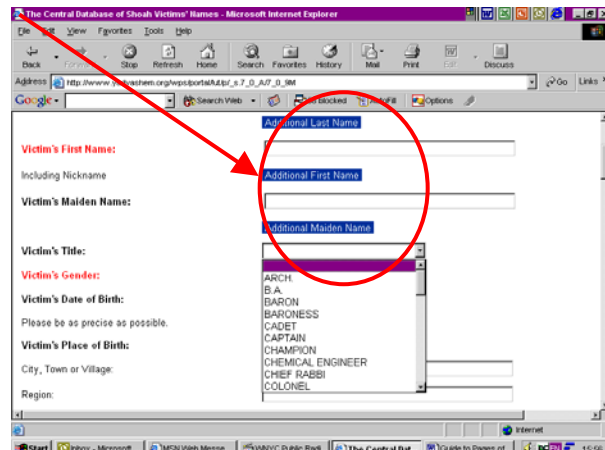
The Central Database of Shoah Victims' Names - Microsoft Internet Explorer

File Edit View Favorites Tools Help

Back Forward Stop Refresh Home Search Favorites History Mail Print Edit Discuss

Address http://www.yadvashem.org/wps/portal/!ut/p/_s.7_0_A/7_0_9IM

Go Links

Google Search Web blocked AutoFill Options

Additional Last Name

Victim's First Name:

Including Nickname

Additional First Name

Victim's Maiden Name:

Additional Maiden Name

Victim's Title:

ARCH.
B.A.
BARON
BARONESS
CADET
CAPTAIN
CHAMPION
CHEMICAL ENGINEER
CHIEF RABBI
COLONEL

Victim's Gender:

Victim's Date of Birth:

Please be as precise as possible.

Victim's Place of Birth:

City, Town or Village:

Region:

Internet

Start Inbox - Microsoft MSN Web Messe WNYC Public Radi The Central Dat Guide to Pages of 15:56